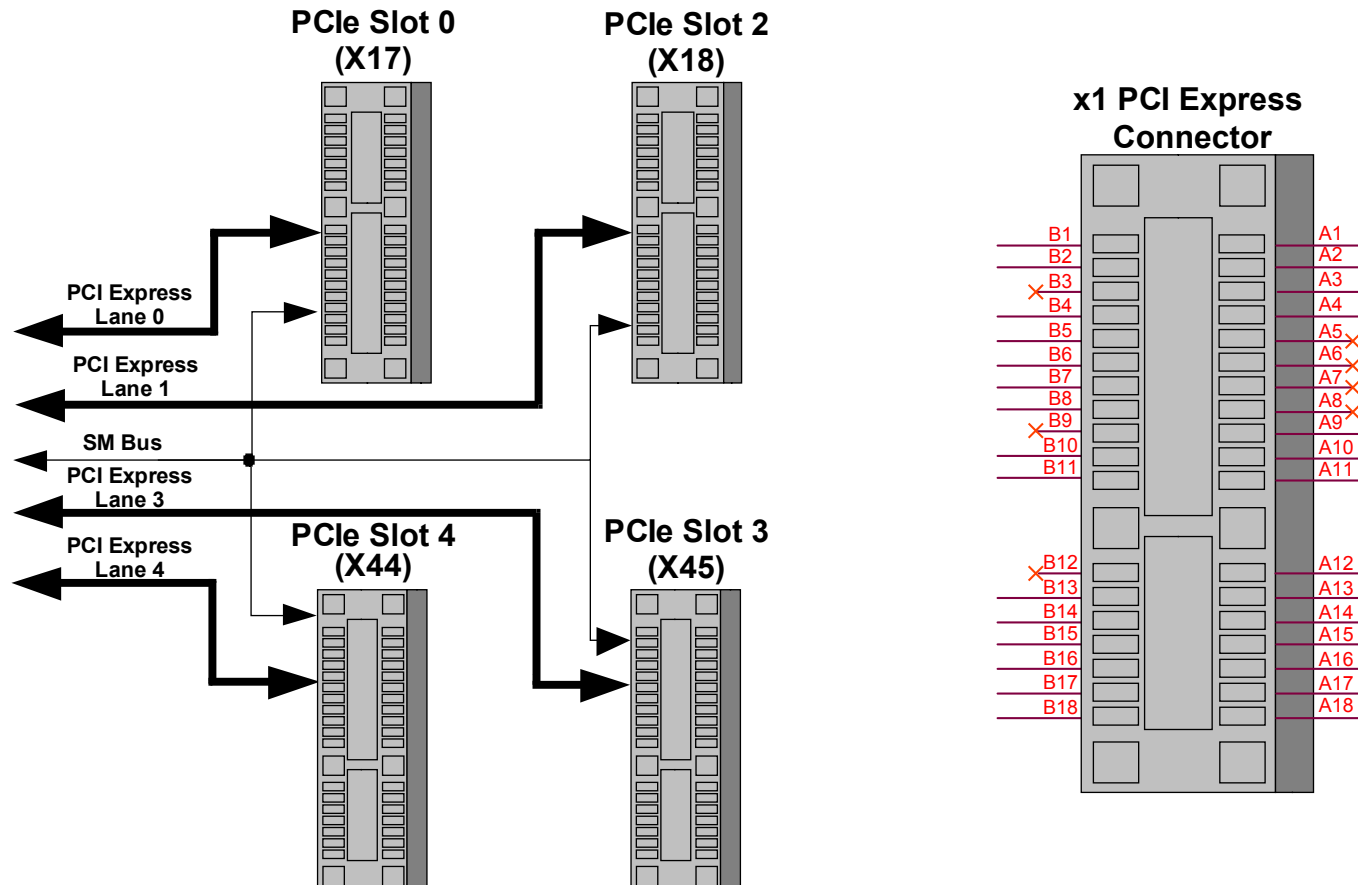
PCIe Slot 0
(X17)

PCIe Slot 2
(X18)

x1 PCI Express
Connector

PCI Express
Lane 0

PCI Express
Lane 1

SM Bus

PCI Express
Lane 3

PCI Express
Lane 4

PCIe Slot 4
(X44)

PCIe Slot 3
(X45)

B1
B2
B3
B4
B5
B6
B7
B8
B9
B10
B11
B12
B13
B14
B15
B16
B17
B18

A1
A2
A3
A4
A5
A6
A7
A8
A9
A10
A11
A12
A13
A14
A15
A16
A17
A18